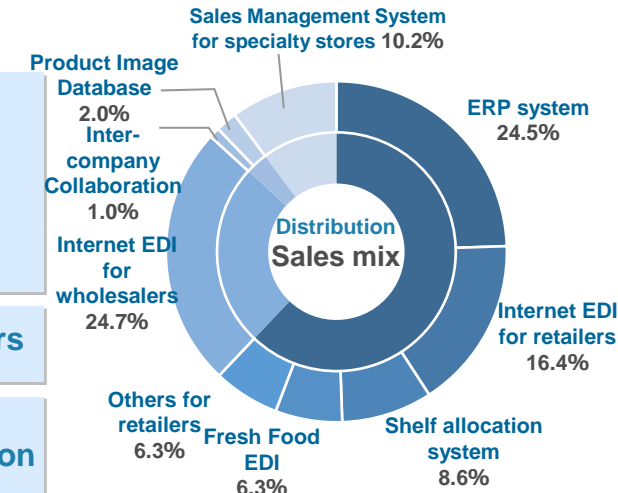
Sales Management System for specialty stores 10.2%

Product Image Database 2.0%

Inter-company Collaboration 1.0%

ERP system 24.5%

Distribution
Sales mix

Internet EDI for wholesalers 24.7%

Internet EDI for retailers 16.4%

Others for retailers 6.3%

Fresh Food EDI 6.3%

Shelf allocation system 8.6%

rs

on